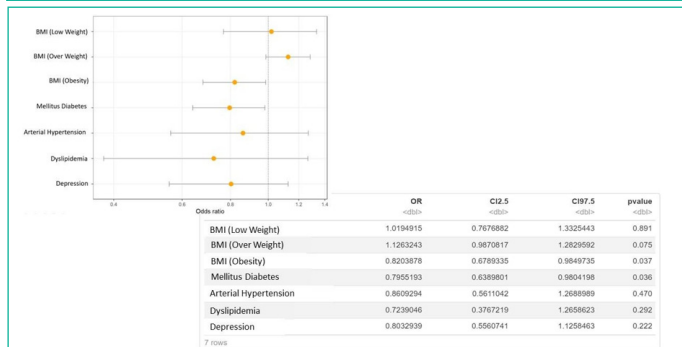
BMI (Low Weight)
BMI (Over Weight)
BMI (Obesity)
Mellitus Diabetes
Arterial Hypertension
Dyslipidemia
Depression

0.4 0.6 0.8 1.0 1.2 1.4
Odds ratio

| | OR <dbl> | CI2.5 <dbl> | CI97.5 <dbl> | pvalue <dbl> |
|---|---|---|---|---|
| BMI (Low Weight) | 1.0194915 | 0.7676882 | 1.3325443 | 0.891 |
| BMI (Over Weight) | 1.1263243 | 0.9870817 | 1.2829592 | 0.075 |
| BMI (Obesity) | 0.8203878 | 0.6789335 | 0.9849735 | 0.037 |
| Mellitus Diabetes | 0.7955193 | 0.6389801 | 0.9804198 | 0.036 |
| Arterial Hypertension | 0.8609294 | 0.5611042 | 1.2688989 | 0.470 |
| Dyslipidemia | 0.7239046 | 0.3767219 | 1.2658623 | 0.292 |
| Depression | 0.8032939 | 0.5560741 | 1.1258463 | 0.222 |

7 rows